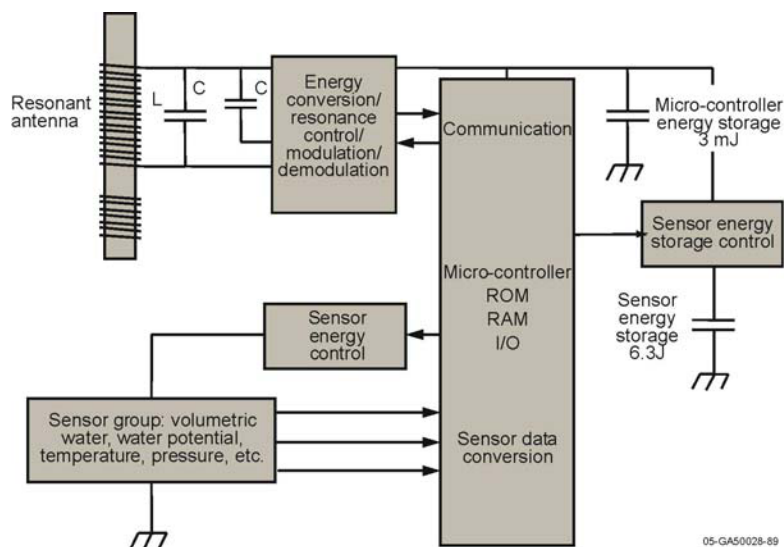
Resonant antenna

L

C

C

Energy conversion/ resonance control/ modulation/ demodulation

Communication

Micro-controller ROM RAM I/O

Sensor data conversion

Micro-controller energy storage 3 mJ

Sensor energy storage control

Sensor energy storage 6.3J

Sensor energy control

Sensor group: volumetric water, water potential, temperature, pressure, etc.

05-GA50028-89